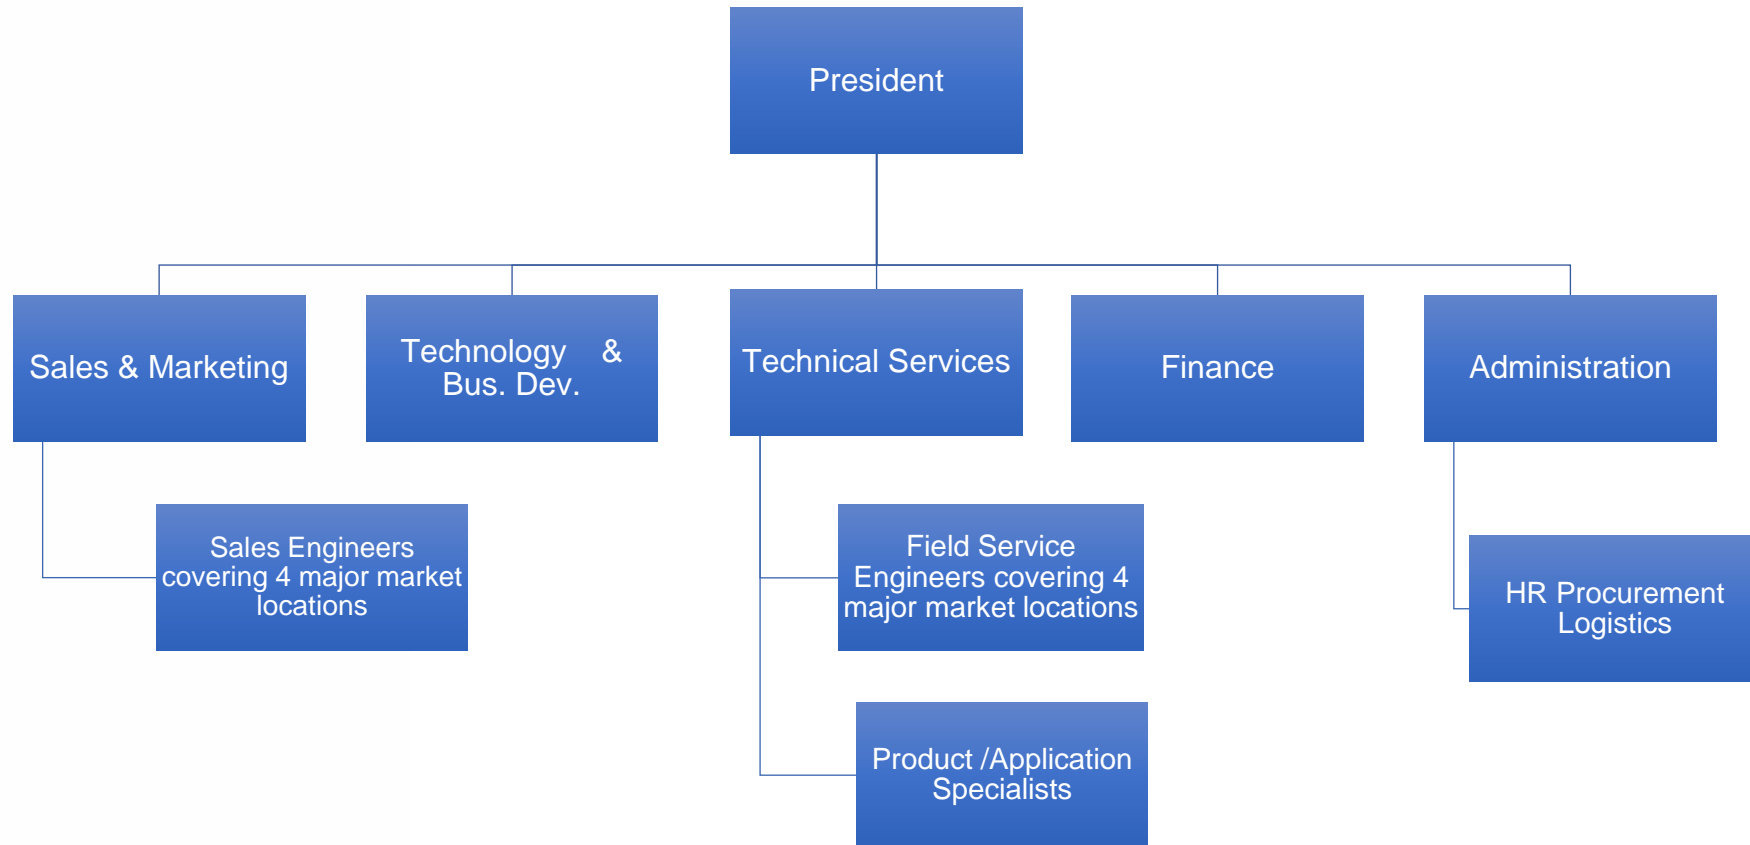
President

Sales & Marketing

Technology & Bus. Dev.

Technical Services

Finance

Administration

Sales Engineers covering 4 major market locations

Field Service Engineers covering 4 major market locations

HR Procurement Logistics

Product /Application Specialists